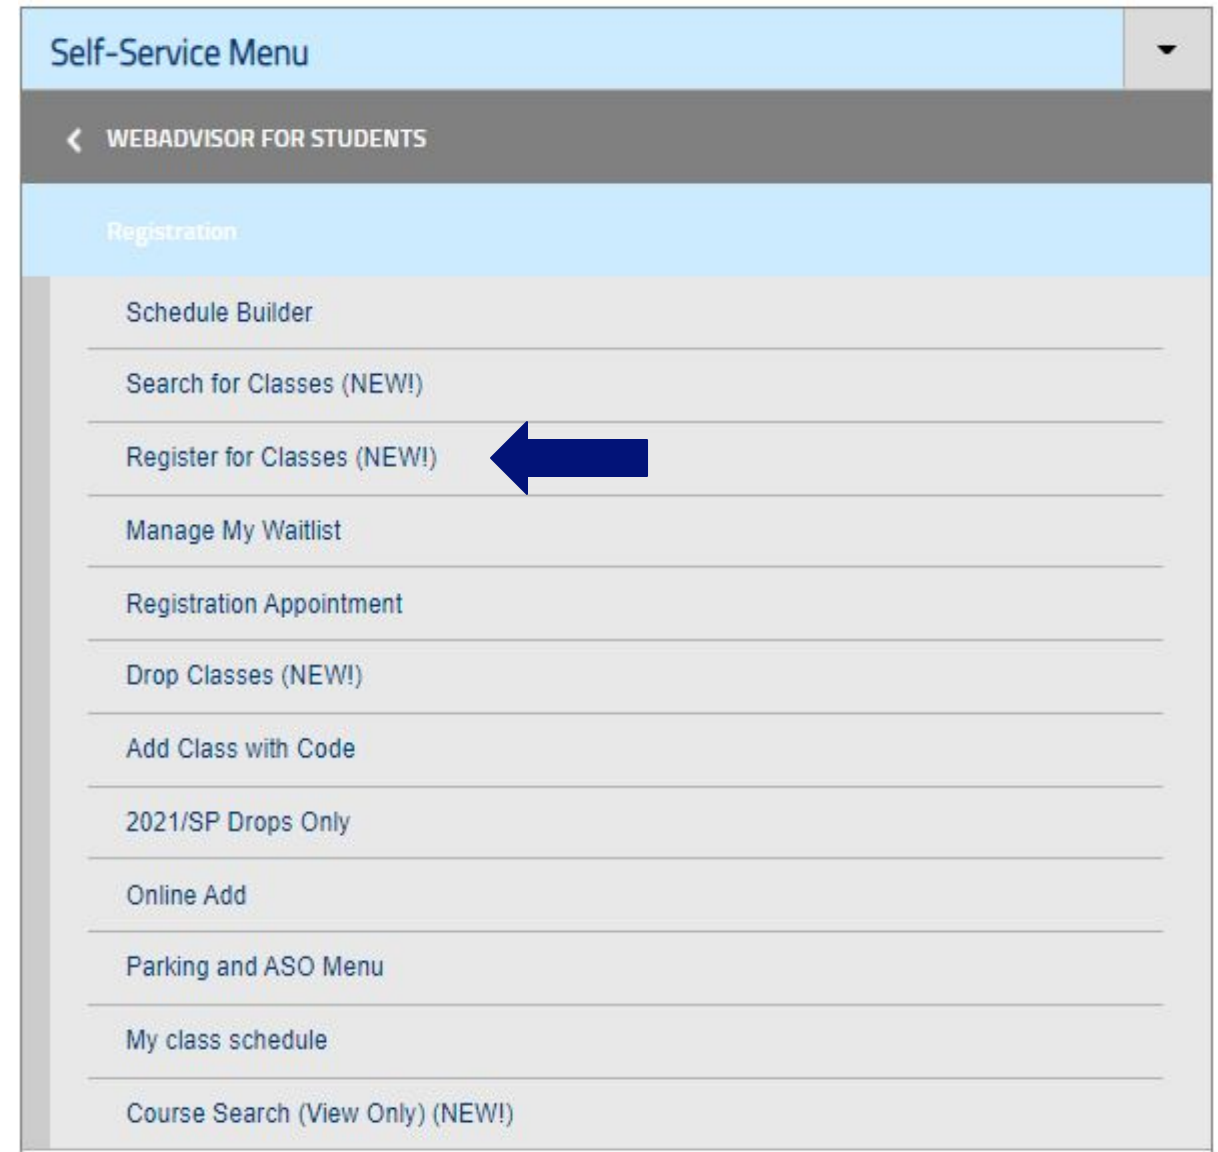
Self-Service Menu

WEBADVISOR FOR STUDENTS

Registration

Schedule Builder

Search for Classes (NEW!)

Register for Classes (NEW!)

Manage My Waitlist

Registration Appointment

Drop Classes (NEW!)

Add Class with Code

2021/SP Drops Only

Online Add

Parking and ASO Menu

My class schedule

Course Search (View Only) (NEW!)